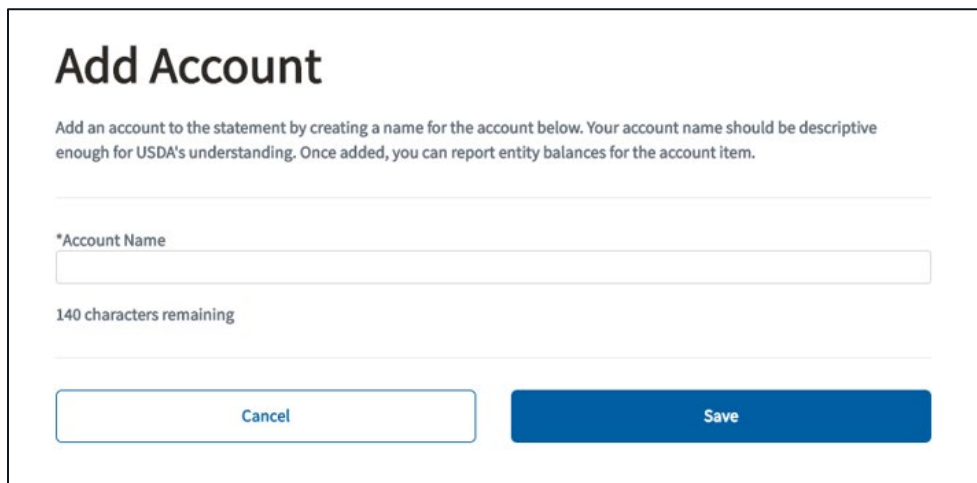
Add Account

Add an account to the statement by creating a name for the account below. Your account name should be descriptive enough for USDA's understanding. Once added, you can report entity balances for the account item.

*Account Name

140 characters remaining

Cancel

Save